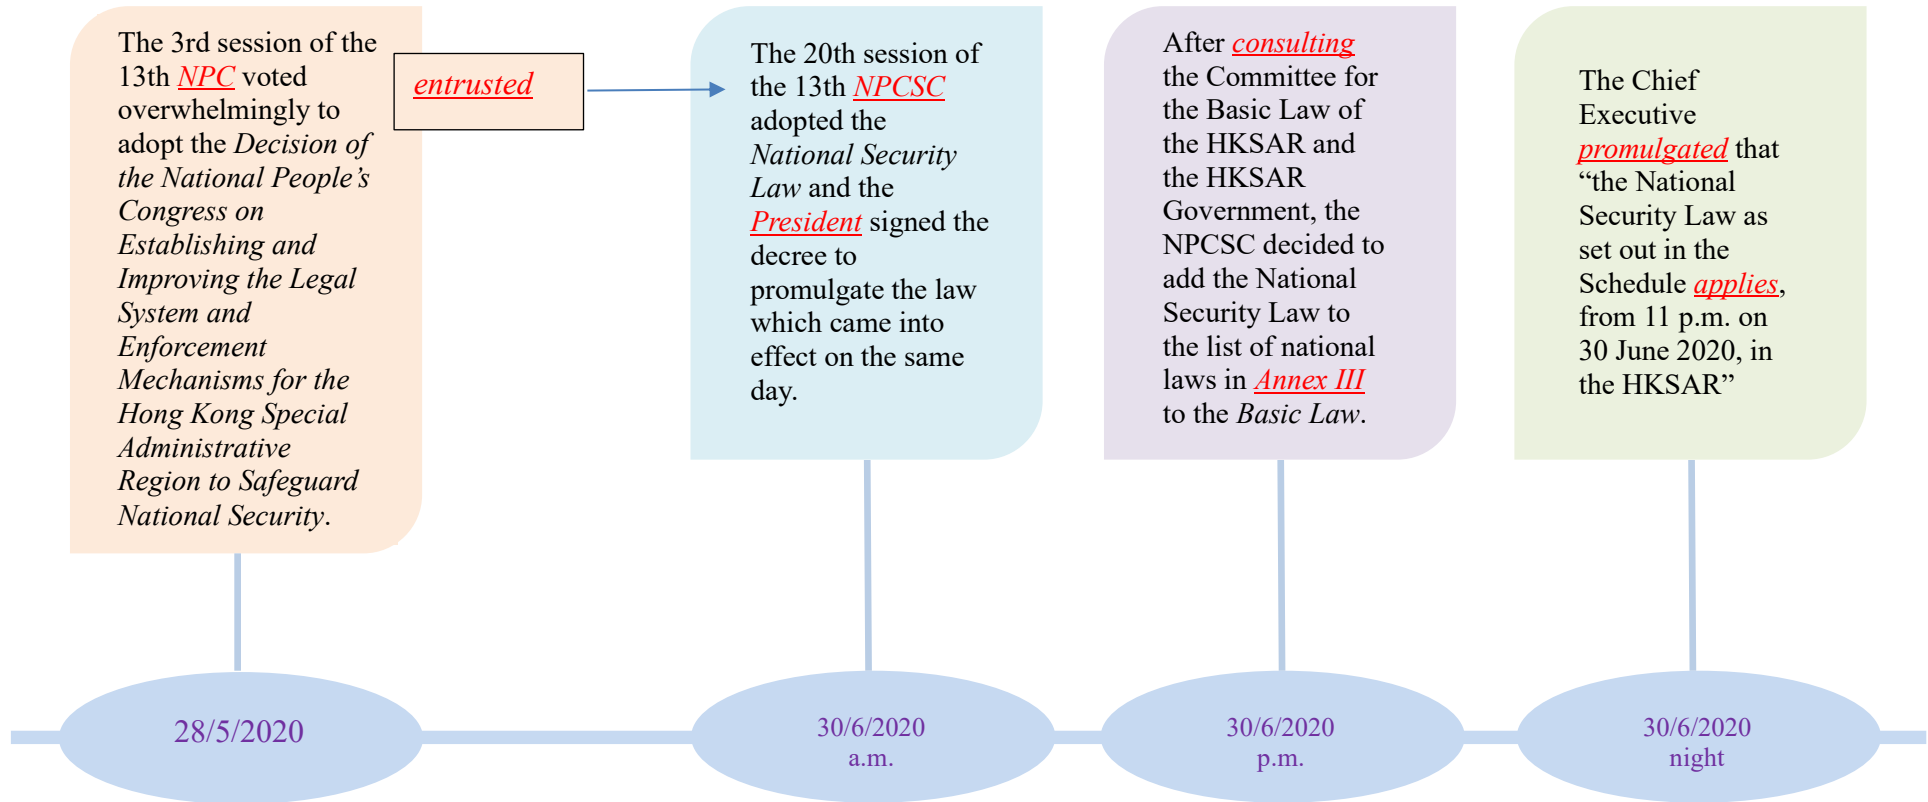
The 3rd session of the 13th NPC voted overwhelmingly to adopt the Decision of the National People's Congress on Establishing and Improving the Legal System and Enforcement Mechanisms for the Hong Kong Special Administrative Region to Safeguard National Security.

entrusted

The 20th session of the 13th NPCSC adopted the National Security Law and the President signed the decree to promulgate the law which came into effect on the same day.

After consulting the Committee for the Basic Law of the HKSAR and the HKSAR Government, the NPCSC decided to add the National Security Law to the list of national laws in Annex III to the Basic Law.

The Chief Executive promulgated that "the National Security Law as set out in the Schedule applies, from 11 p.m. on 30 June 2020, in the HKSAR"

28/5/2020

30/6/2020
a.m.

30/6/2020
p.m.

30/6/2020
night